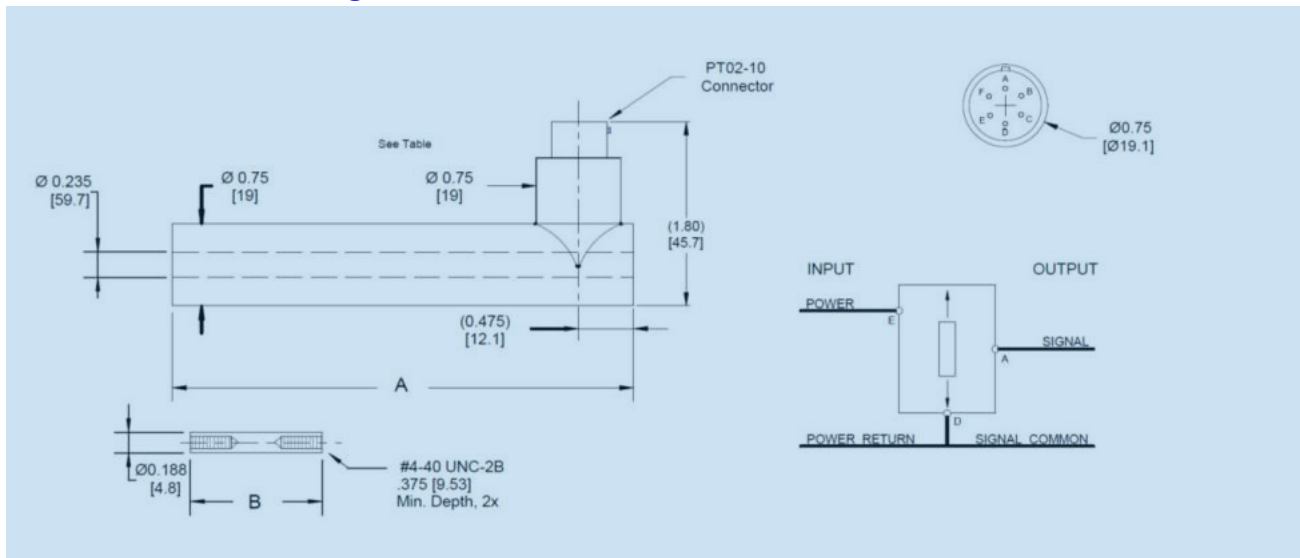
PT02-10
Connector

See Table

Ø 0.235
[59.7]

Ø 0.75
[19]

Ø 0.75
[19]

(1.80)
[45.7]

(0.475)
[12.1]

A

Ø0.188
[4.8]

B

#4-40 UNC-2B
.375 [9.53]
Min. Depth, 2x

A
F B
E C
D

Ø0.75
[Ø19.1]

INPUT

OUTPUT

POWER

E

SIGNAL

A

D

POWER RETURN

SIGNAL COMMON